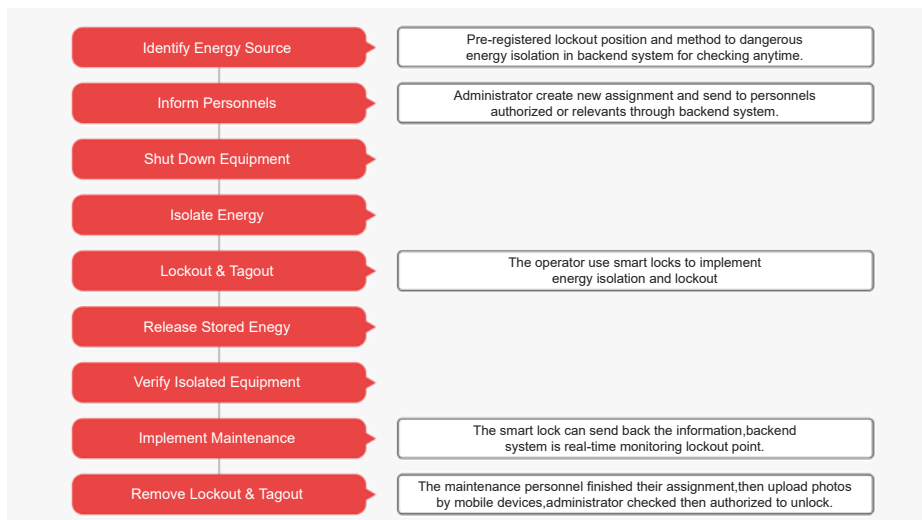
Identify Energy Source

Pre-registered lockout position and method to dangerous energy isolation in backend system for checking anytime.

Inform Personnels

Administrator create new assignment and send to personnels authorized or relevants through backend system.

Shut Down Equipment

Isolate Energy

Lockout & Tagout

The operator use smart locks to implement energy isolation and lockout

Release Stored Enegy

Verify Isolated Equipment

Implement Maintenance

The smart lock can send back the information,backend system is real-time monitoring lockout point.

Remove Lockout & Tagout

The maintenance personnel finished their assignment,then upload photos by mobile devices,administrator checked then authorized to unlock.